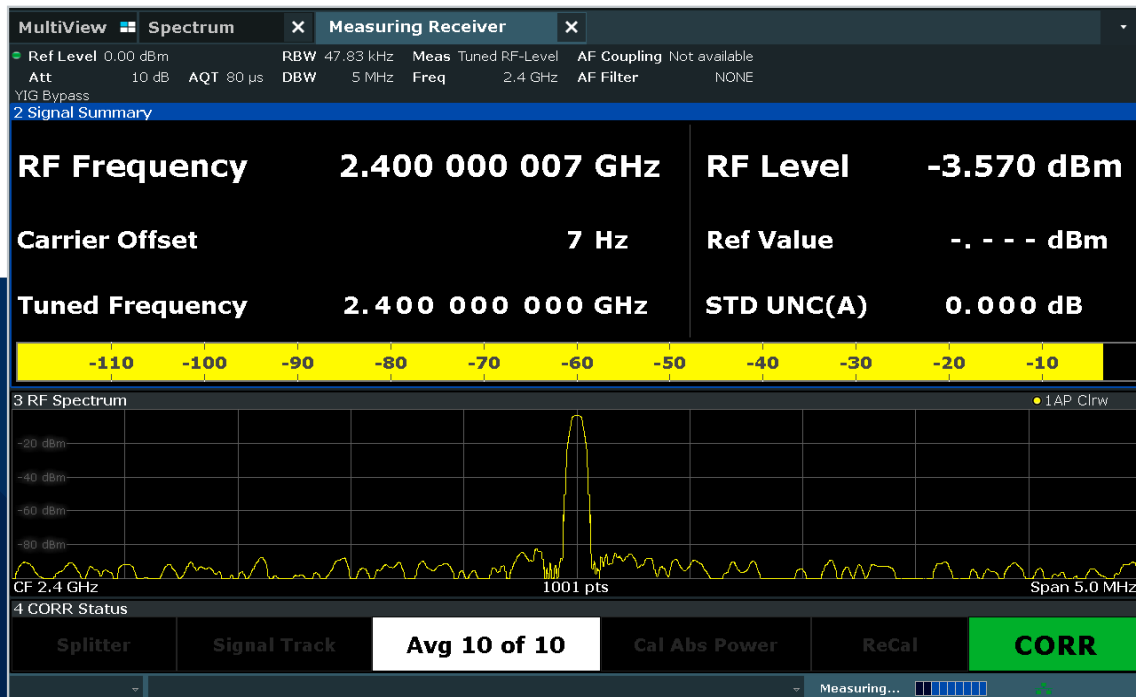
MultiView Spectrum ✕ Measuring Receiver ✕

Ref Level 0.00 dBm RBW 47.83 kHz Meas Tuned RF-Level AF Coupling Not available
Att 10 dB AQT 80 µs DBW 5 MHz Freq 2.4 GHz AF Filter NONE
YIG Bypass

2 Signal Summary

| RF Frequency | 2.400 000 007 GHz | RF Level | -3.570 dBm |
|---|---|---|---|
| Carrier Offset | 7 Hz | Ref Value | -. - - - dBm |
| Tuned Frequency | 2.400 000 000 GHz | STD UNC(A) | 0.000 dB |

-110 -100 -90 -80 -70 -60 -50 -40 -30 -20 -10

3 RF Spectrum
1AP Clrw

-20 dBm
-40 dBm
-60 dBm
-80 dBm

CF 2.4 GHz 1001 pts Span 5.0 MHz

4 CORR Status

Splitter Signal Track Avg 10 of 10 Cal Abs Power ReCal CORR

Measuring...